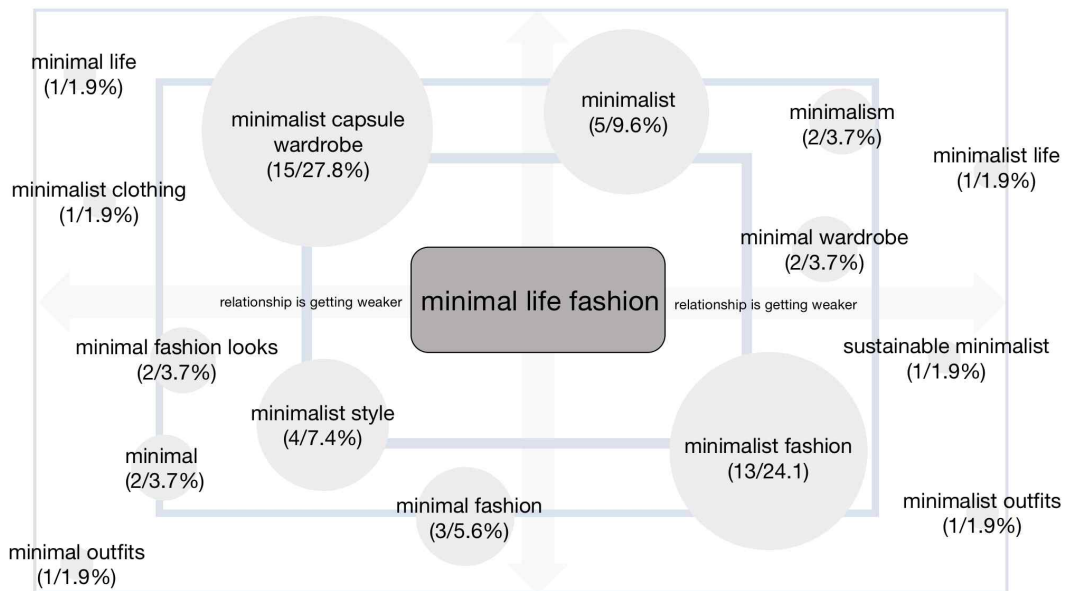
minimal life
(1/1.9%)

minimalist capsule wardrobe
(15/27.8%)

minimalist
(5/9.6%)

minimalism
(2/3.7%)

minimalist life
(1/1.9%)

minimalist clothing
(1/1.9%)

minimal wardrobe
(2/3.7%)

relationship is getting weaker

minimal life fashion

relationship is getting weaker

minimal fashion looks
(2/3.7%)

sustainable minimalist
(1/1.9%)

minimalist style
(4/7.4%)

minimal
(2/3.7%)

minimalist fashion
(13/24.1)

minimal fashion
(3/5.6%)

minimalist outfits
(1/1.9%)

minimal outfits
(1/1.9%)